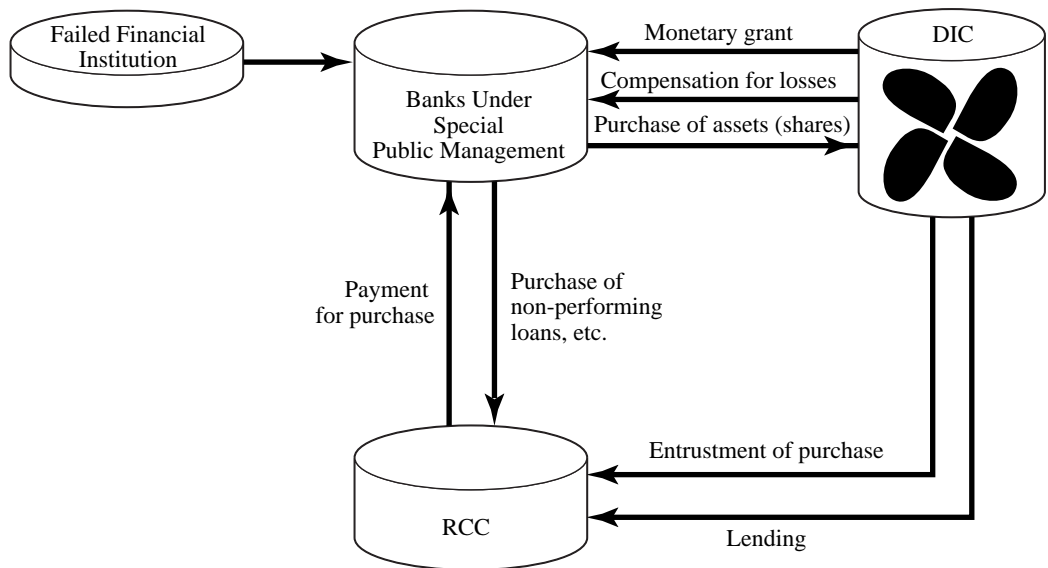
Failed Financial Institution

Banks Under Special Public Management

Monetary grant

Compensation for losses

Purchase of assets (shares)

DIC

Payment for purchase

Purchase of non-performing loans, etc.

RCC

Entrustment of purchase

Lending